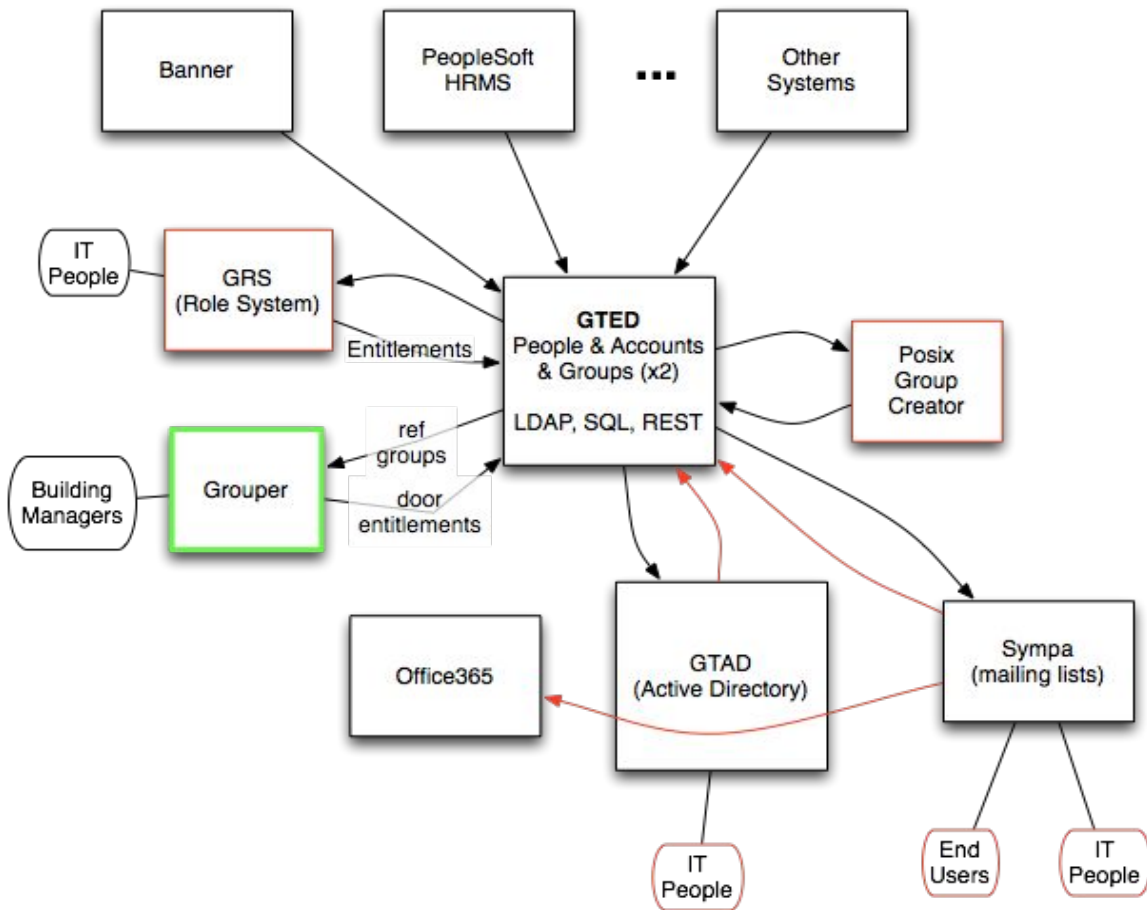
Banner

PeopleSoft HRMS

...

Other Systems

IT People

GRS (Role System)

Entitlements

GTED
People & Accounts & Groups (x2)

LDAP, SQL, REST

Posix Group Creator

ref groups

Building Managers

Grouper

door entitlements

Office365

GTAD (Active Directory)

Sympa (mailing lists)

IT People

End Users

IT People